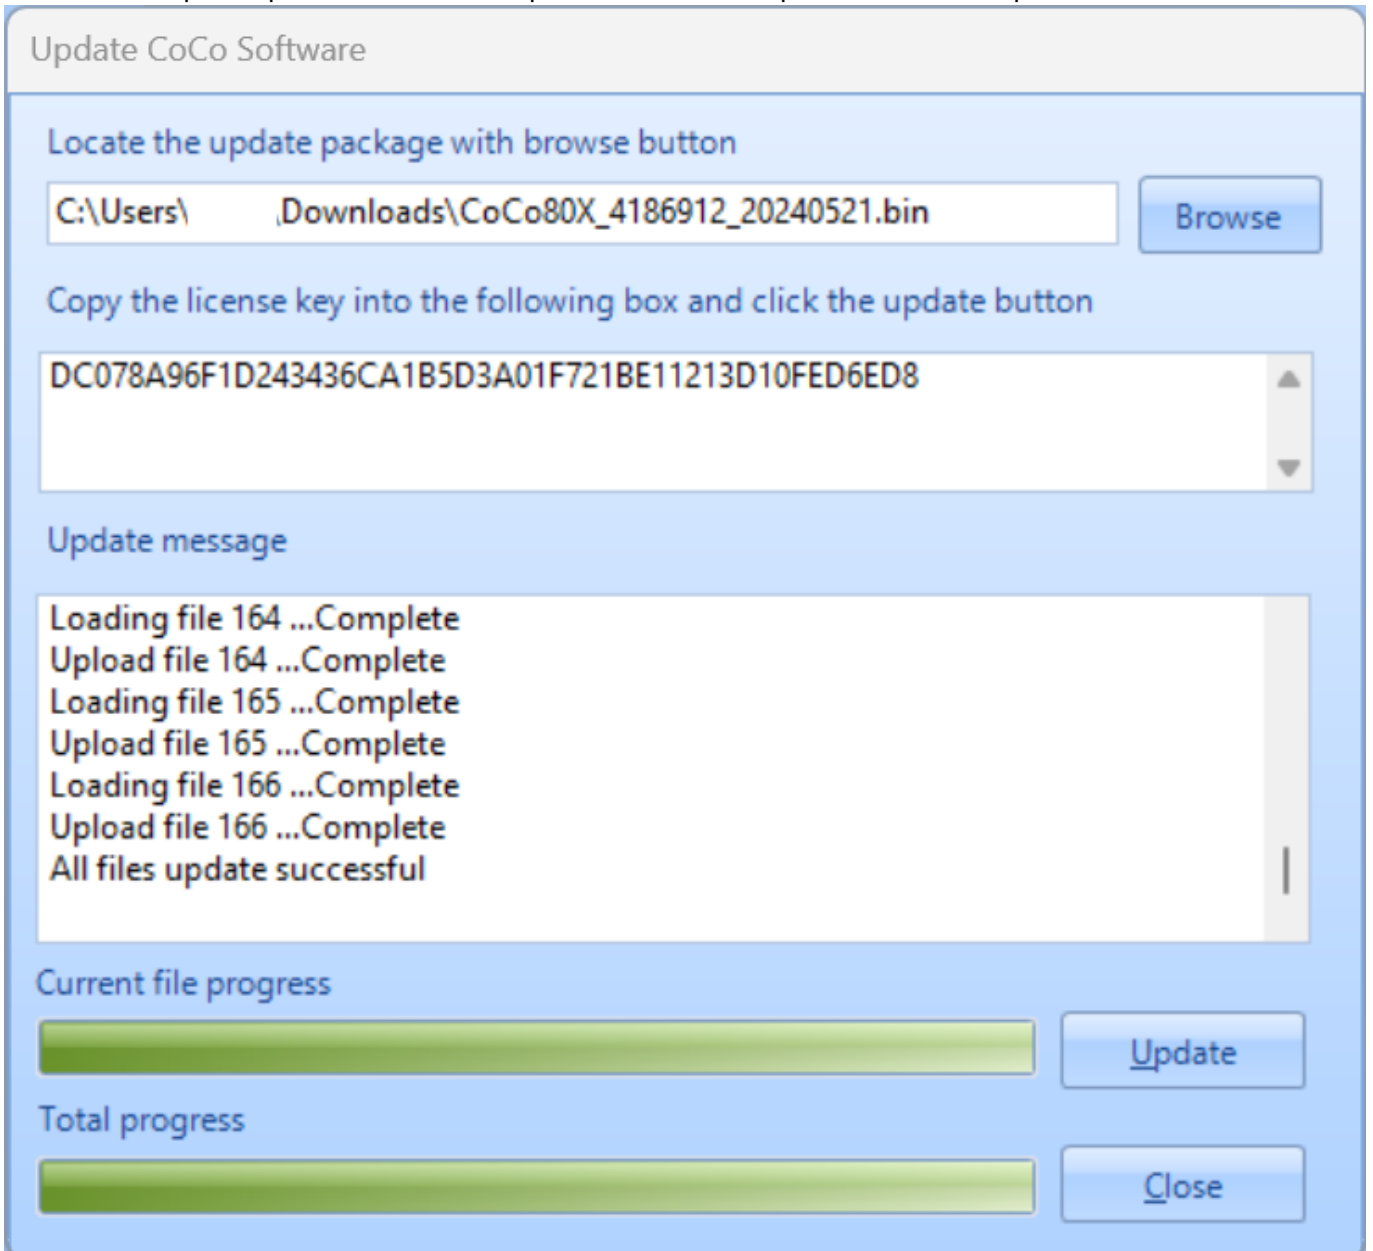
Update CoCo Software

Locate the update package with browse button

C:\Users\ Downloads\CoCo80X_4186912_20240521.bin

Browse

Copy the license key into the following box and click the update button

DC078A96F1D243436CA1B5D3A01F721BE11213D10FED6ED8

Update message

Loading file 164 ...Complete
Upload file 164 ...Complete
Loading file 165 ...Complete
Upload file 165 ...Complete
Loading file 166 ...Complete
Upload file 166 ...Complete
All files update successful

Current file progress

Update

Total progress

Close